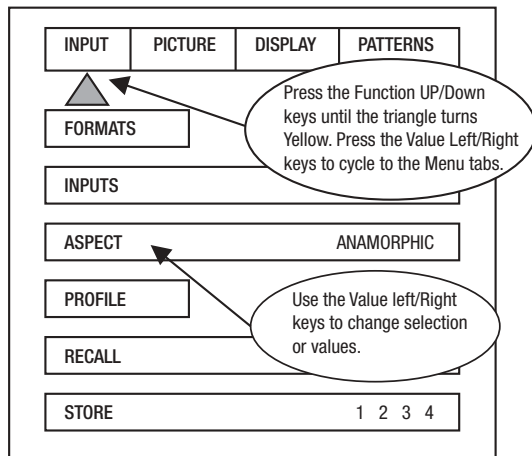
| INPUT | PICTURE | DISPLAY | PATTERNS |
|---|---|---|---|

Press the Function UP/Down keys until the triangle turns Yellow. Press the Value Left/Right keys to cycle to the Menu tabs.

FORMATS

INPUTS

ASPECT ANAMORPHIC

PROFILE

Use the Value left/Right keys to change selection or values.

RECALL

STORE 1 2 3 4